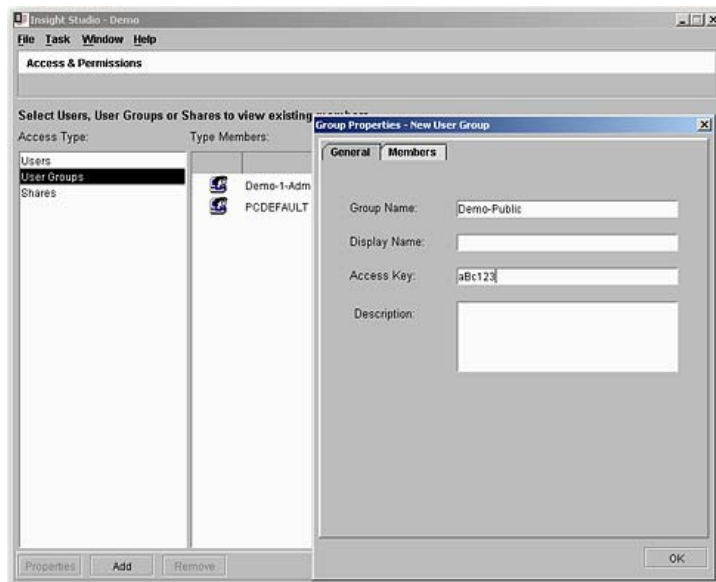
Insight Studio - Demo

File Task Window Help

Access & Permissions

Select Users, User Groups or Shares to view existing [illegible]

Access Type:

Users
User Groups
Shares

Type Members:

Demo-1-Adm
PCDEFAULT

Properties Add Remove

Group Properties - New User Group

General Members

Group Name: Demo-Public

Display Name:

Access Key: aBc123

Description:

OK